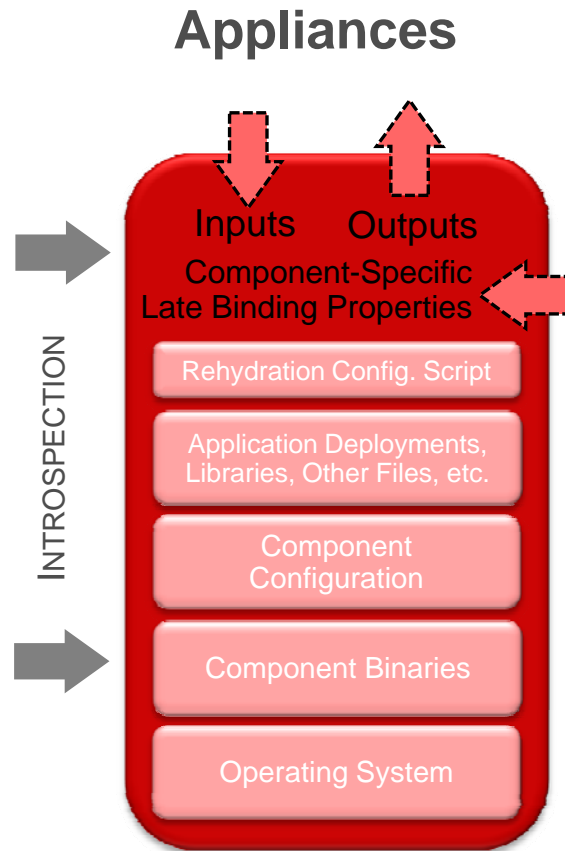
Appliances

Inputs Outputs

Component-Specific Late Binding Properties

INTROSPECTION

Rehydration Config. Script

Application Deployments, Libraries, Other Files, etc.

Component Configuration

Component Binaries

Operating System